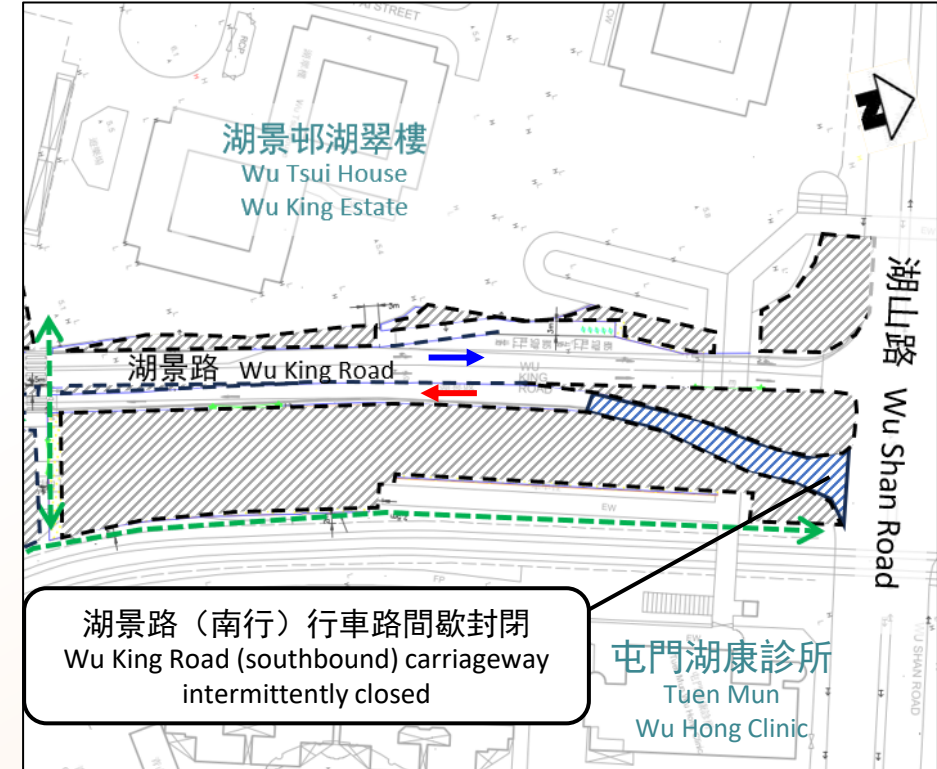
湖景邨湖翠樓
Wu Tsui House
Wu King Estate

湖山路
Wu Shan Road

湖景路 Wu King Road

WU KING ROAD

湖景路（南行）行車路間歇封閉
Wu King Road (southbound) carriageway intermittently closed

屯門湖康診所
Tuen Mun
Wu Hong Clinic

WU SHAN ROAD